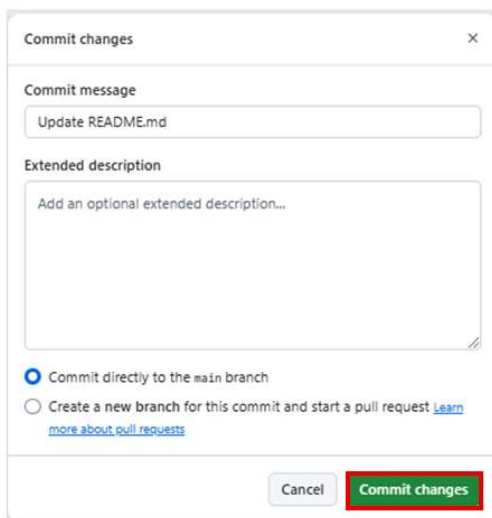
Commit changes

×

Commit message

Update README.md

Extended description

Add an optional extended description...

Commit directly to the main branch

Create a new branch for this commit and start a pull request Learn more about pull requests

Cancel

Commit changes